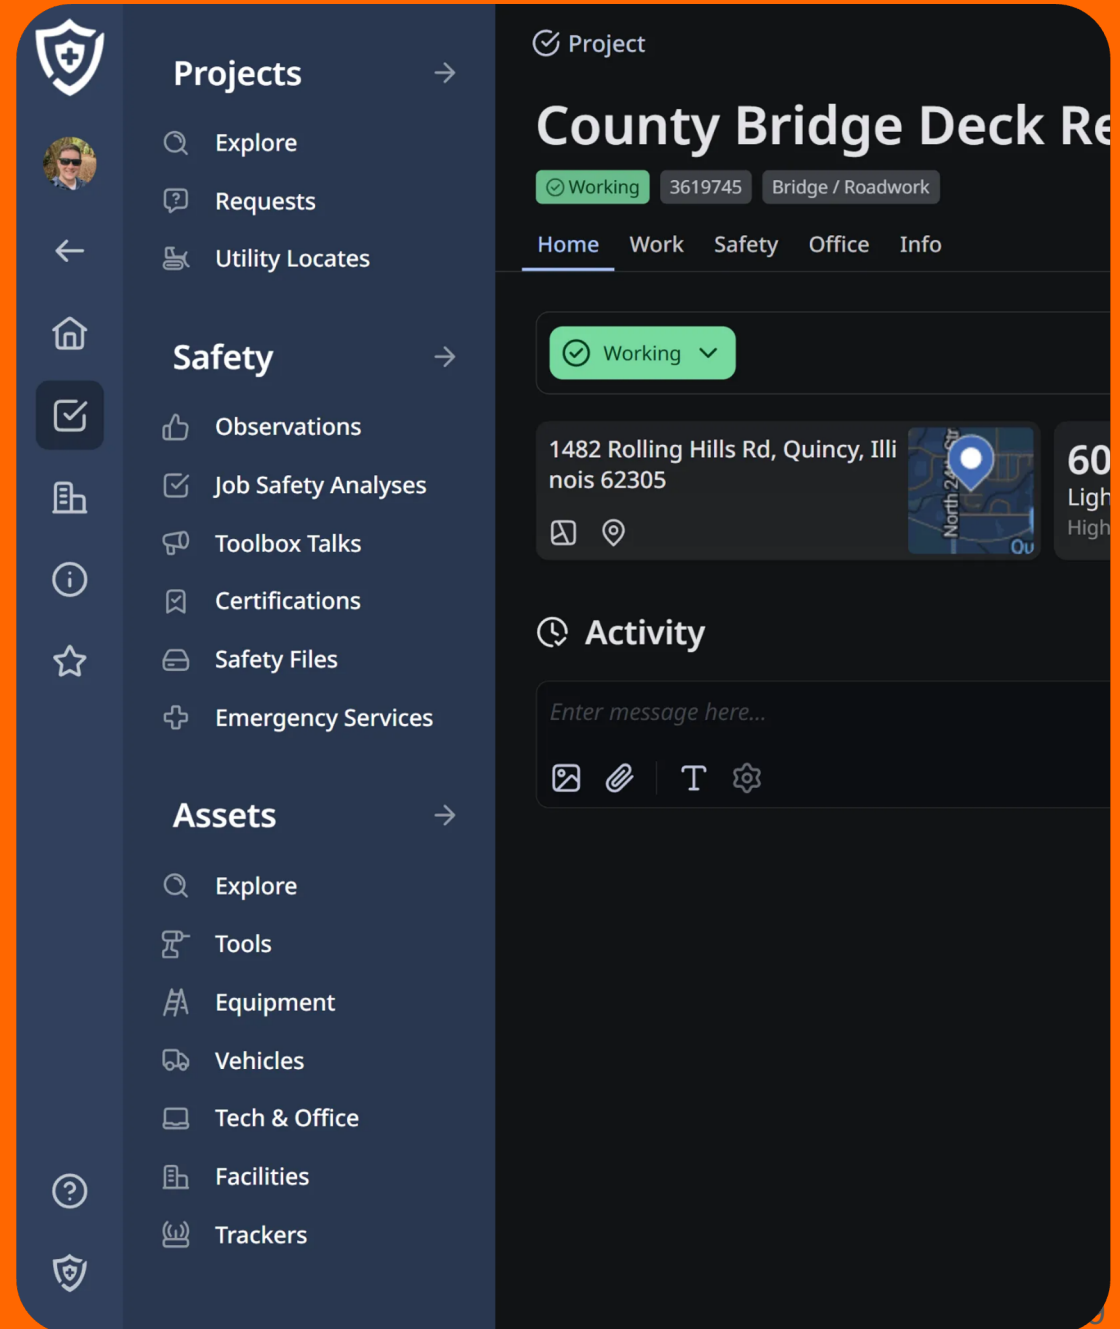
Projects

Explore

Requests

Utility Locates

Safety

Observations

Job Safety Analyses

Toolbox Talks

Certifications

Safety Files

Emergency Services

Assets

Explore

Tools

Equipment

Vehicles

Tech & Office

Facilities

Trackers

Project

County Bridge Deck Re

Working 3619745 Bridge / Roadwork

Home Work Safety Office Info

Working

1482 Rolling Hills Rd, Quincy, Illinois 62305

North 24th Str

Qu

60

Ligh

High

Activity

Enter message here...